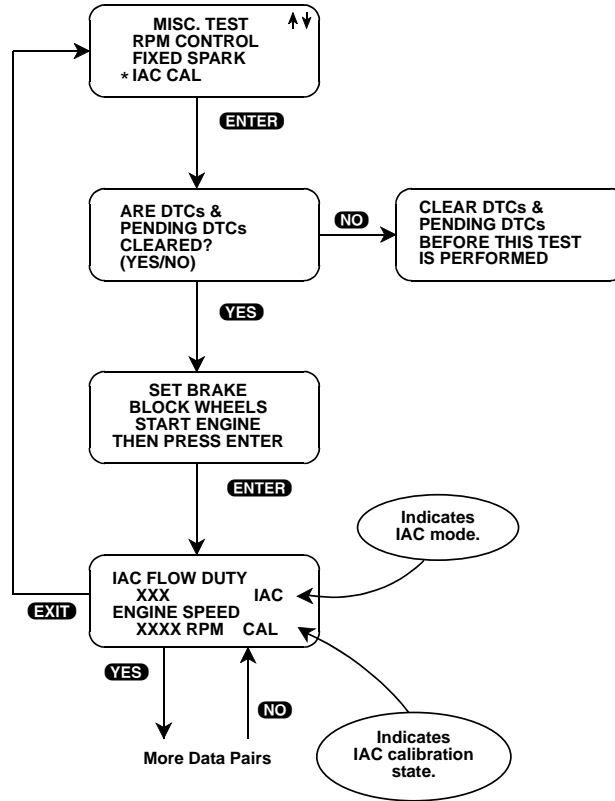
MISC. TEST ↑↓
RPM CONTROL
FIXED SPARK
* IAC CAL

ENTER

ARE DTCs &
PENDING DTCs
CLEARED?
(YES/NO)

NO

CLEAR DTCs &
PENDING DTCs
BEFORE THIS TEST
IS PERFORMED

YES

SET BRAKE
BLOCK WHEELS
START ENGINE
THEN PRESS ENTER

ENTER

Indicates
IAC mode.

IAC FLOW DUTY
XXX IAC
ENGINE SPEED
XXXX RPM CAL

EXIT

YES

NO

Indicates
IAC calibration
state.

More Data Pairs